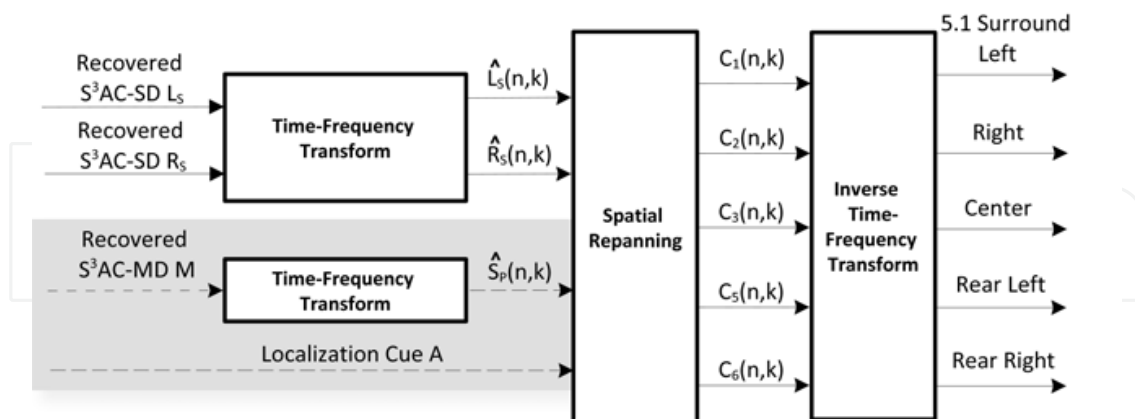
Recovered $S^3$AC-SD $L_S$

Recovered $S^3$AC-SD $R_S$

Time-Frequency Transform

$\hat{L}_S(n,k)$

$\hat{R}_S(n,k)$

Recovered $S^3$AC-MD M

Time-Frequency Transform

$\hat{S}_P(n,k)$

Localization Cue A

Spatial Repanning

$C_1(n,k)$

$C_2(n,k)$

$C_3(n,k)$

$C_5(n,k)$

$C_6(n,k)$

Inverse Time-Frequency Transform

5.1 Surround

Left

Right

Center

Rear Left

Rear Right